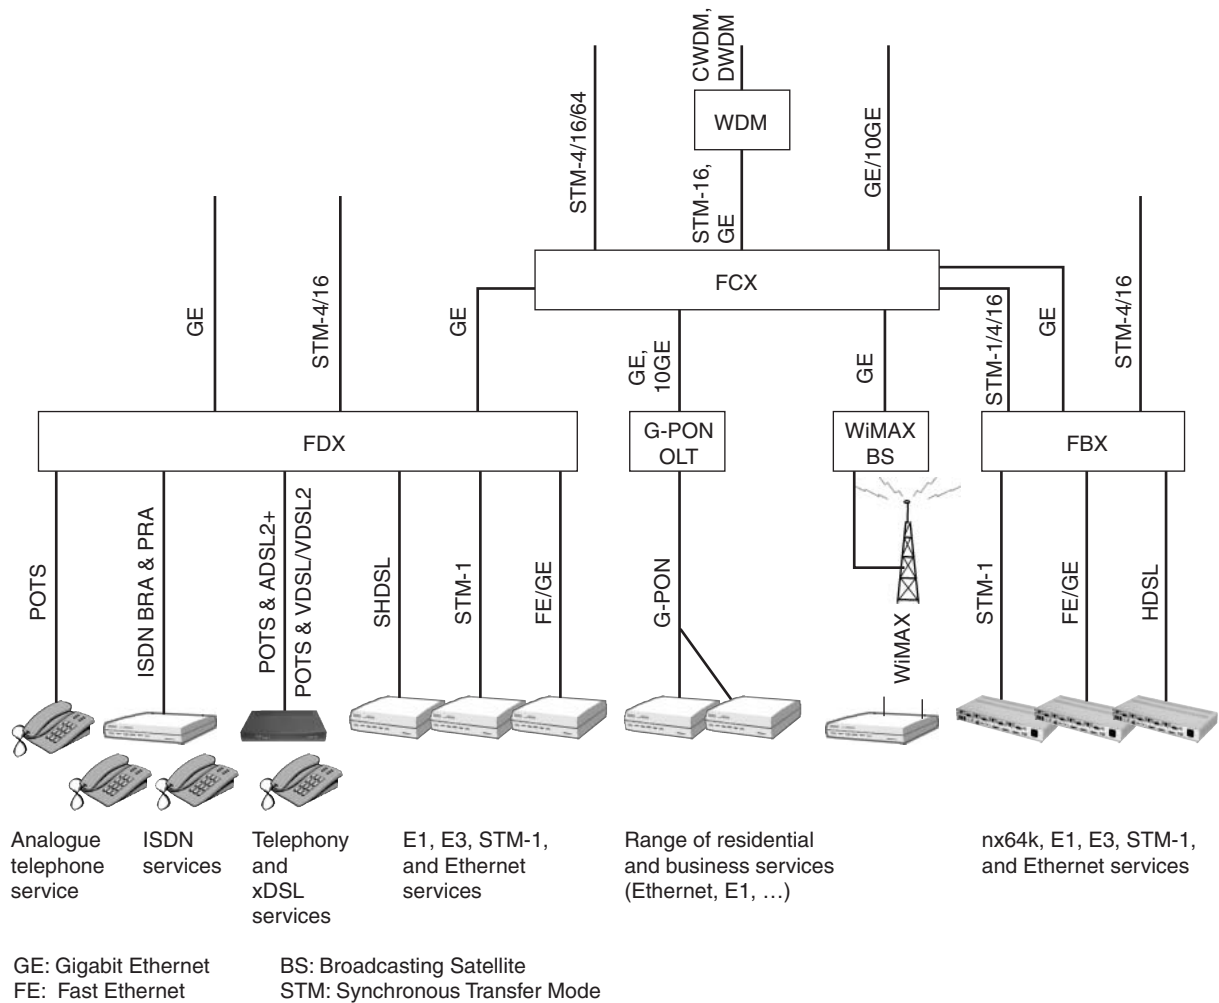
CWDM, DWDM

WDM

STM-4/16/64

STM-16, GE

GE/10GE

GE

STM-4/16

GE

FCX

GE, 10GE

GE

STM-1/4/16

GE

STM-4/16

FDX

G-PON OLT

WiMAX BS

FBX

POTS

ISDN BRA & PRA

POTS & ADSL2+

POTS & VDSL/VDSL2

SHDSL

STM-1

FE/GE

G-PON

WiMAX

STM-1

FE/GE

HDSL

Analogue telephone service

ISDN services

Telephony and xDSL services

E1, E3, STM-1, and Ethernet services

Range of residential and business services (Ethernet, E1, …)

nx64k, E1, E3, STM-1, and Ethernet services

GE: Gigabit Ethernet
FE: Fast Ethernet

BS: Broadcasting Satellite
STM: Synchronous Transfer Mode